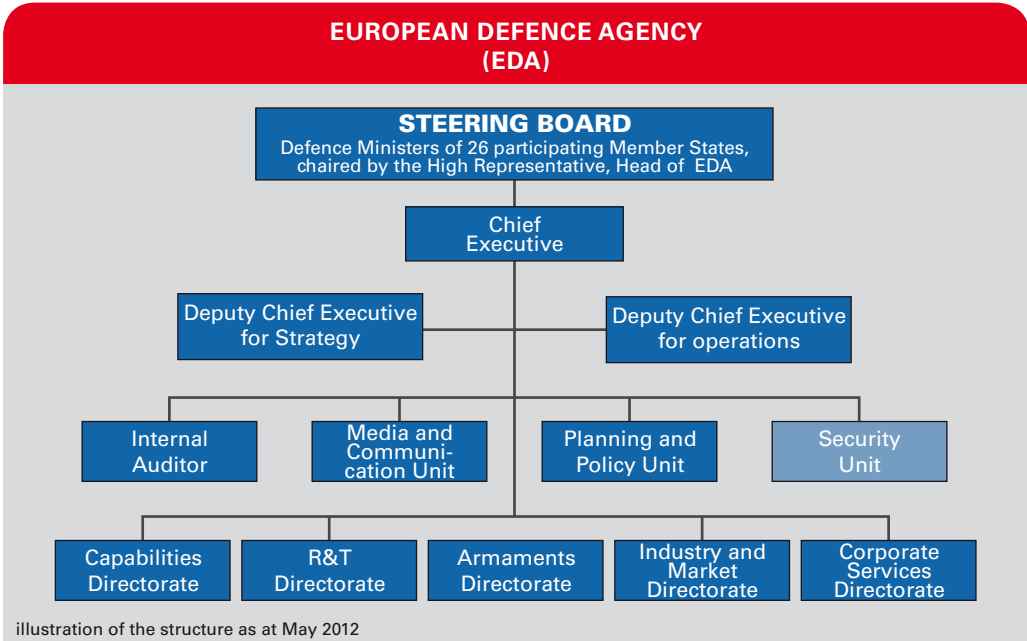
EUROPEAN DEFENCE AGENCY
(EDA)

STEERING BOARD
Defence Ministers of 26 participating Member States, chaired by the High Representative, Head of EDA

Chief Executive

Deputy Chief Executive for Strategy

Deputy Chief Executive for operations

Internal Auditor

Media and Communication Unit

Planning and Policy Unit

Security Unit

Capabilities Directorate

R&T Directorate

Armaments Directorate

Industry and Market Directorate

Corporate Services Directorate

illustration of the structure as at May 2012